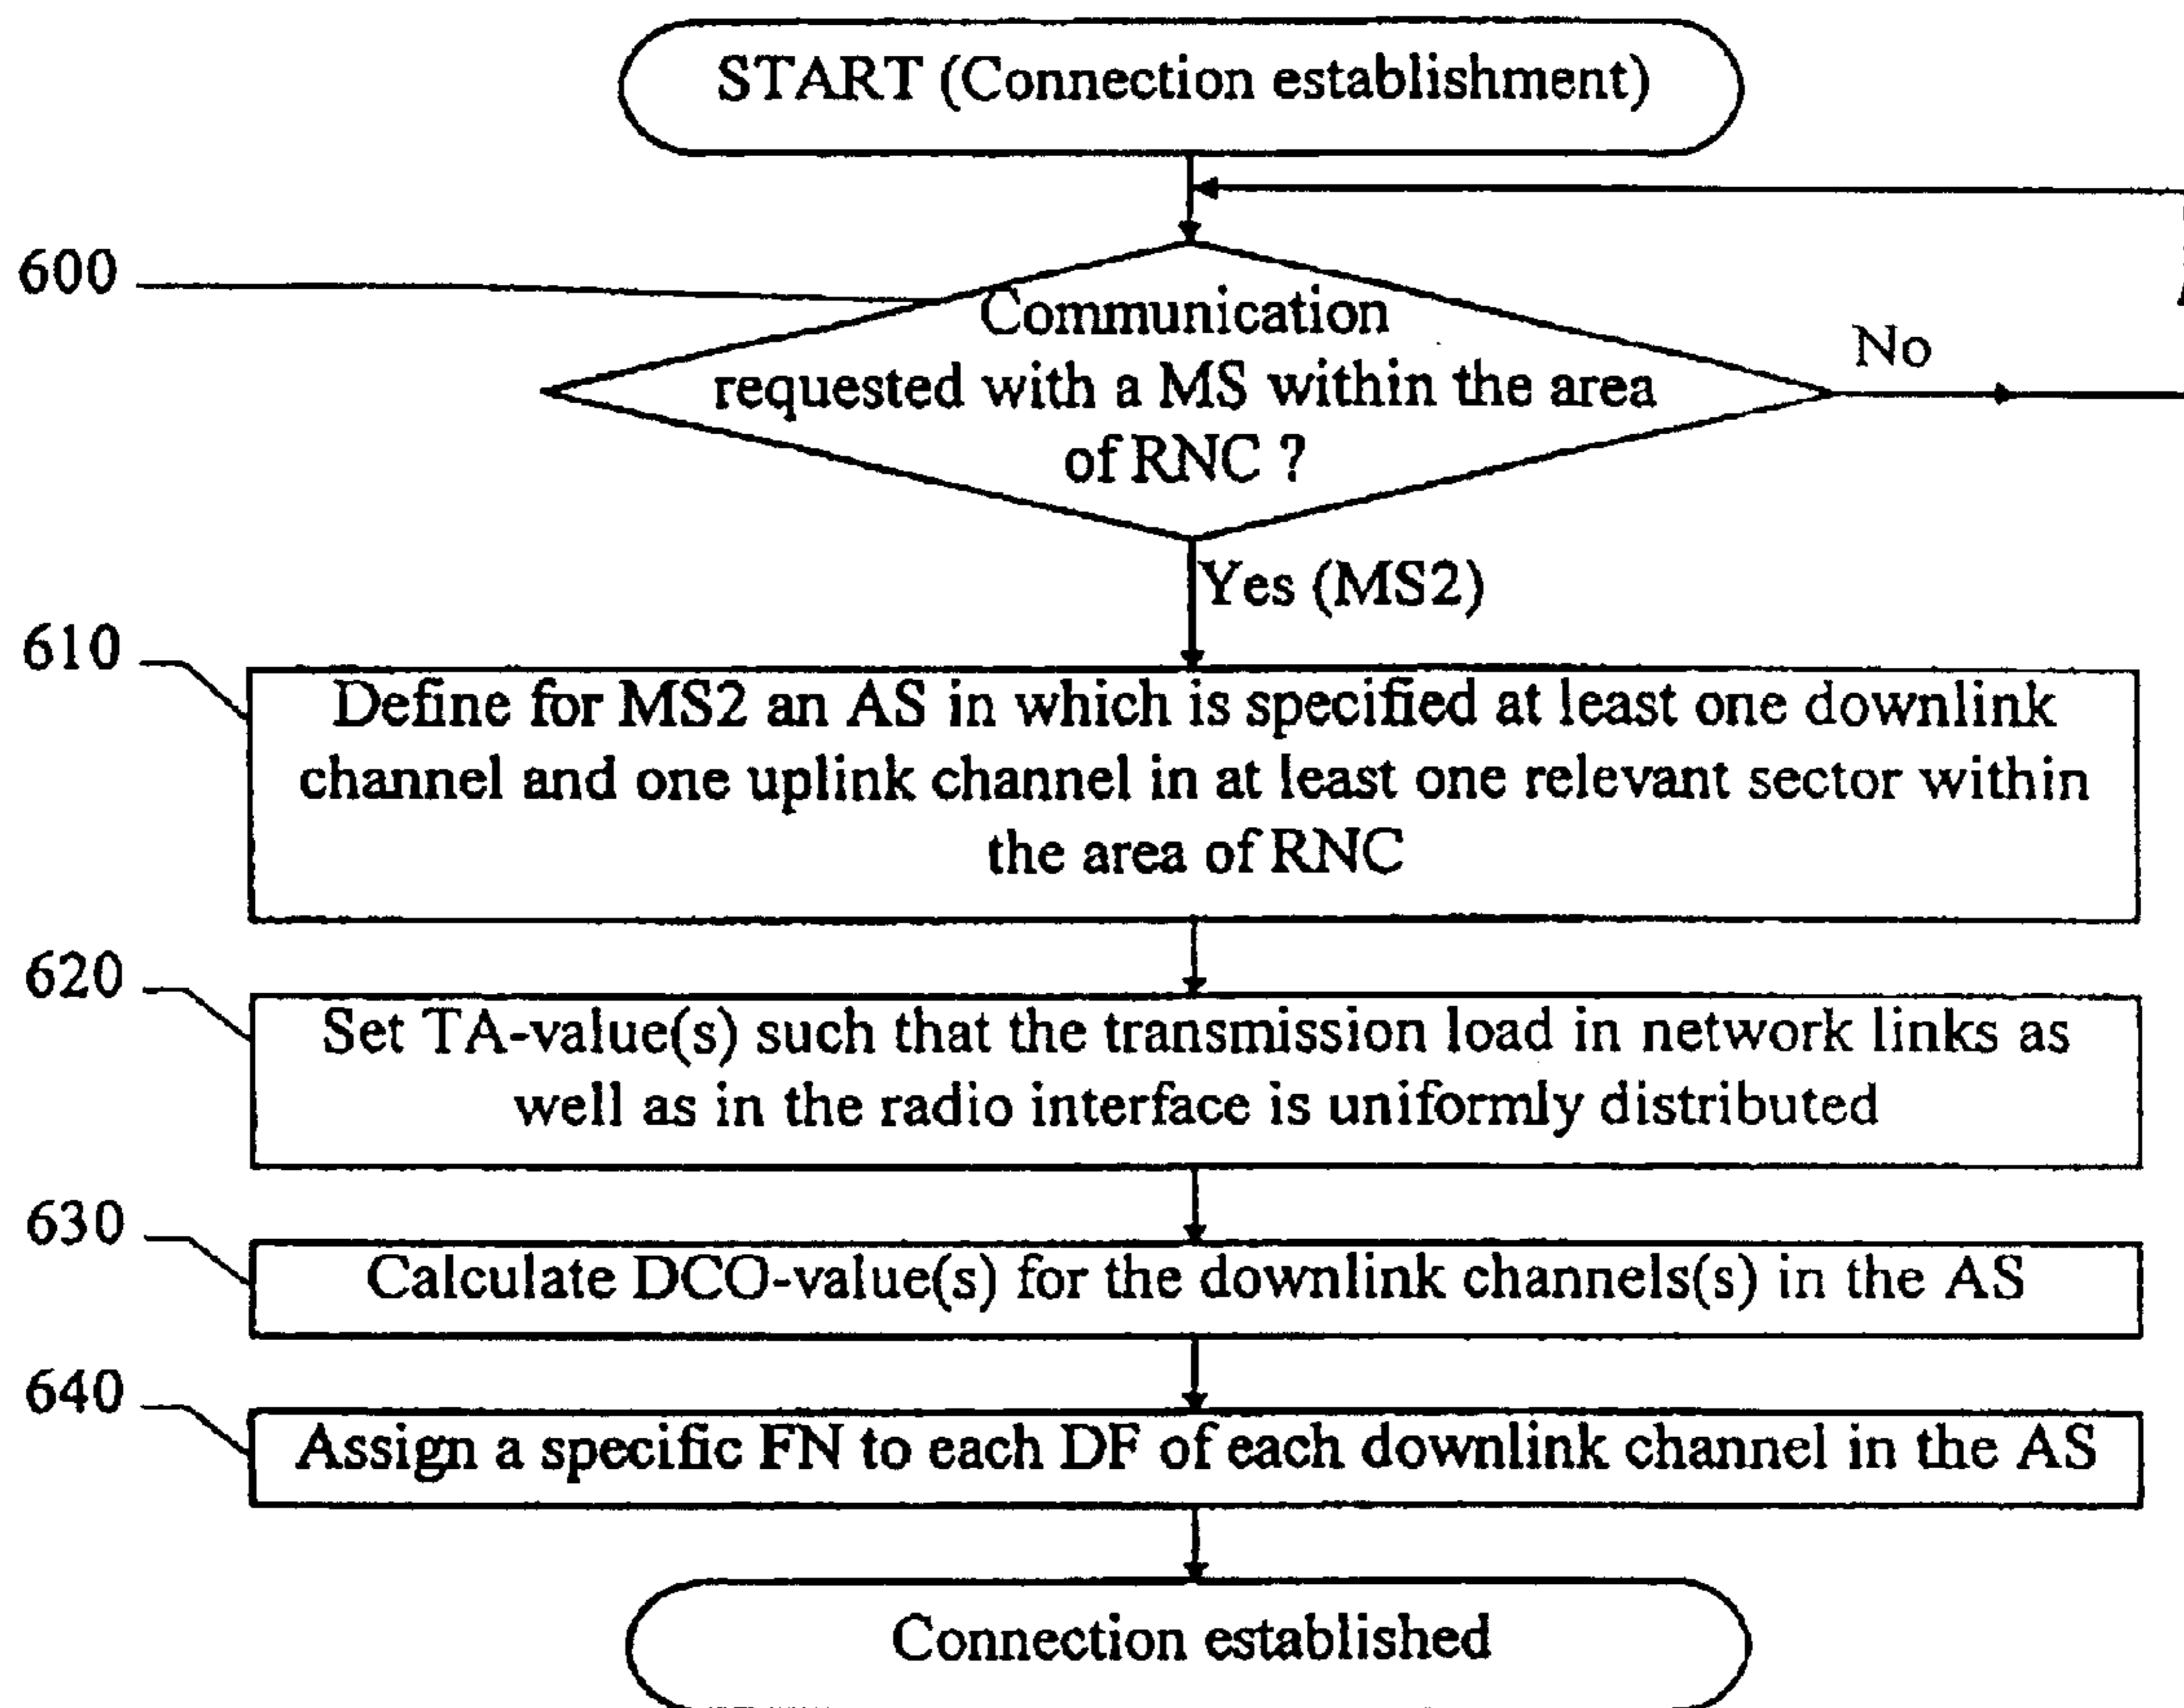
START (Connection establishment)

600

Communication requested with a MS within the area of RNC ?

No

Yes (MS2)

610

Define for MS2 an AS in which is specified at least one downlink channel and one uplink channel in at least one relevant sector within the area of RNC

620

Set TA-value(s) such that the transmission load in network links as well as in the radio interface is uniformly distributed

630

Calculate DCO-value(s) for the downlink channels(s) in the AS

640

Assign a specific FN to each DF of each downlink channel in the AS

Connection established